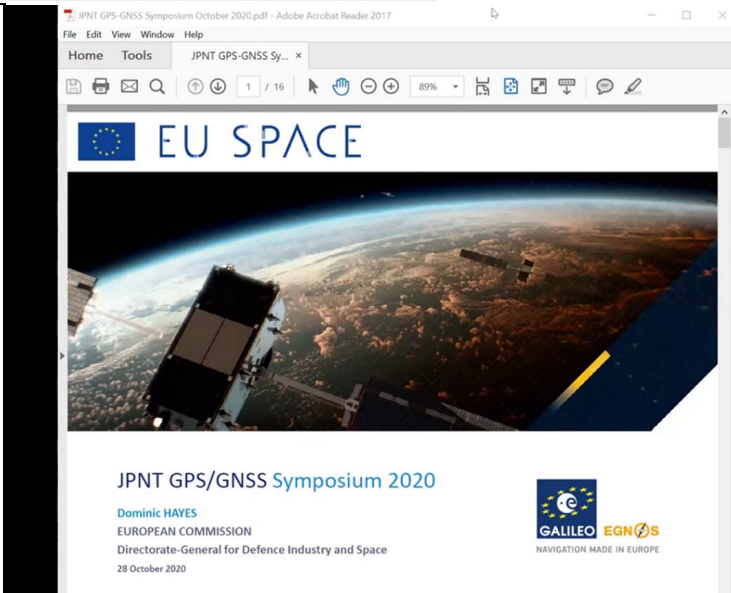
JPNT GPS-GNSS Symposium October 2020.pdf - Adobe Acrobat Reader 2017

File Edit View Window Help

Home Tools JPNT GPS-GNSS Sy... ×

1 / 16 89%

EU SPACE

JPNT GPS/GNSS Symposium 2020

Dominic HAYES
EUROPEAN COMMISSION
Directorate-General for Defence Industry and Space
28 October 2020

GALILEO EGNOS
NAVIGATION MADE IN EUROPE